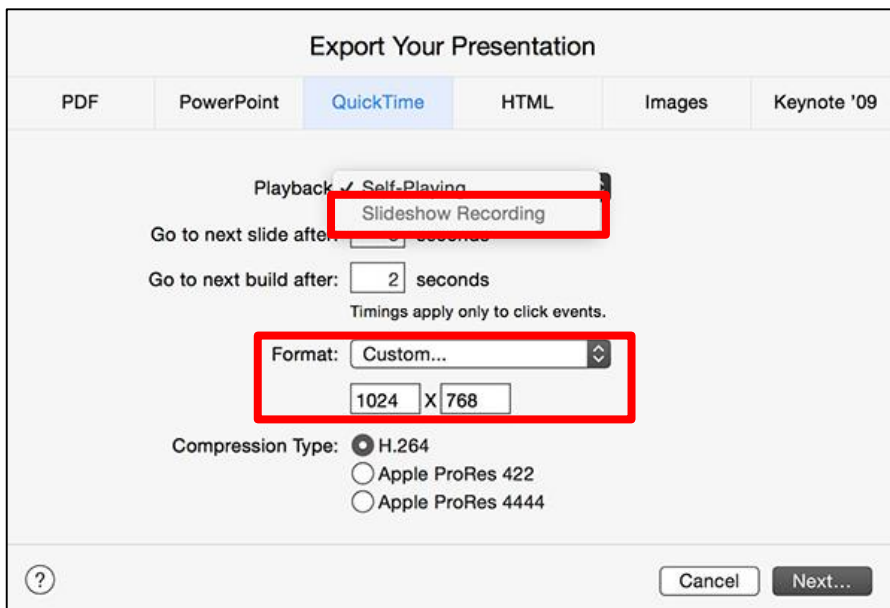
Export Your Presentation

PDF
PowerPoint
QuickTime
HTML
Images
Keynote '09

Playback: ✓ Self-Playing
Slideshow Recording

Go to next slide after: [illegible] seconds

Go to next build after: 2 seconds

Timings apply only to click events.

Format: Custom...

1024 X 768

Compression Type: H.264
Apple ProRes 422
Apple ProRes 4444

?

Cancel
Next...